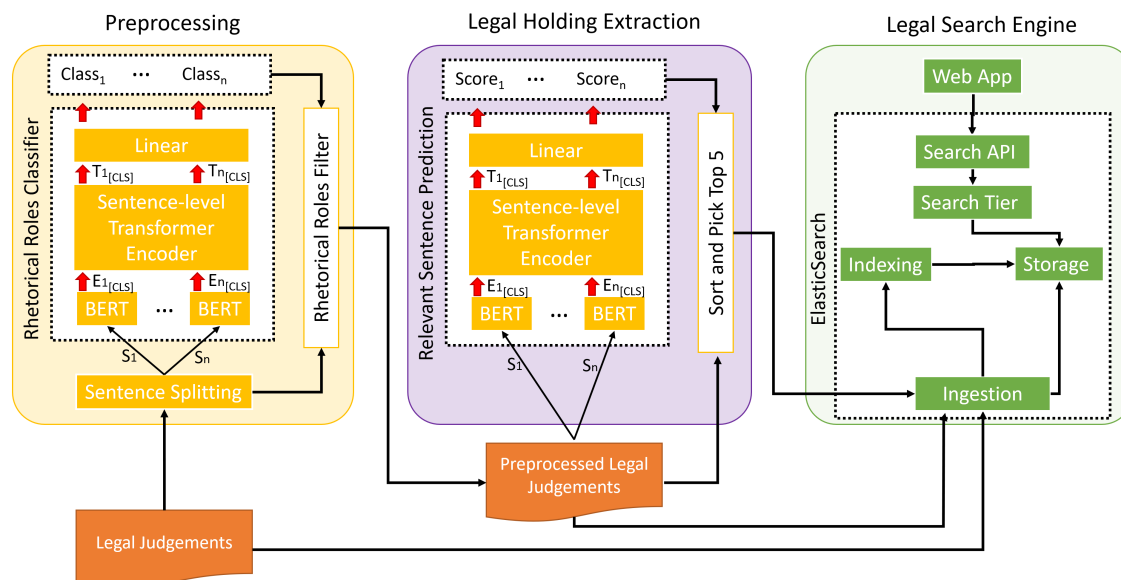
Preprocessing

Legal Holding Extraction

Legal Search Engine

Rhetorical Roles Classifier

$Class_1$ ... $Class_n$

Linear

$T1_{[CLS]}$ $Tn_{[CLS]}$

Sentence-level Transformer Encoder

$E1_{[CLS]}$ $En_{[CLS]}$

BERT ... BERT

$S_1$ $S_n$

Sentence Splitting

Rhetorical Roles Filter

Relevant Sentence Prediction

$Score_1$ ... $Score_n$

Linear

$T1_{[CLS]}$ $Tn_{[CLS]}$

Sentence-level Transformer Encoder

$E1_{[CLS]}$ $En_{[CLS]}$

BERT ... BERT

$S_1$ $S_n$

Sort and Pick Top 5

Preprocessed Legal Judgements

Web App

ElasticSearch

Search API

Search Tier

Indexing

Storage

Ingestion

Legal Judgements